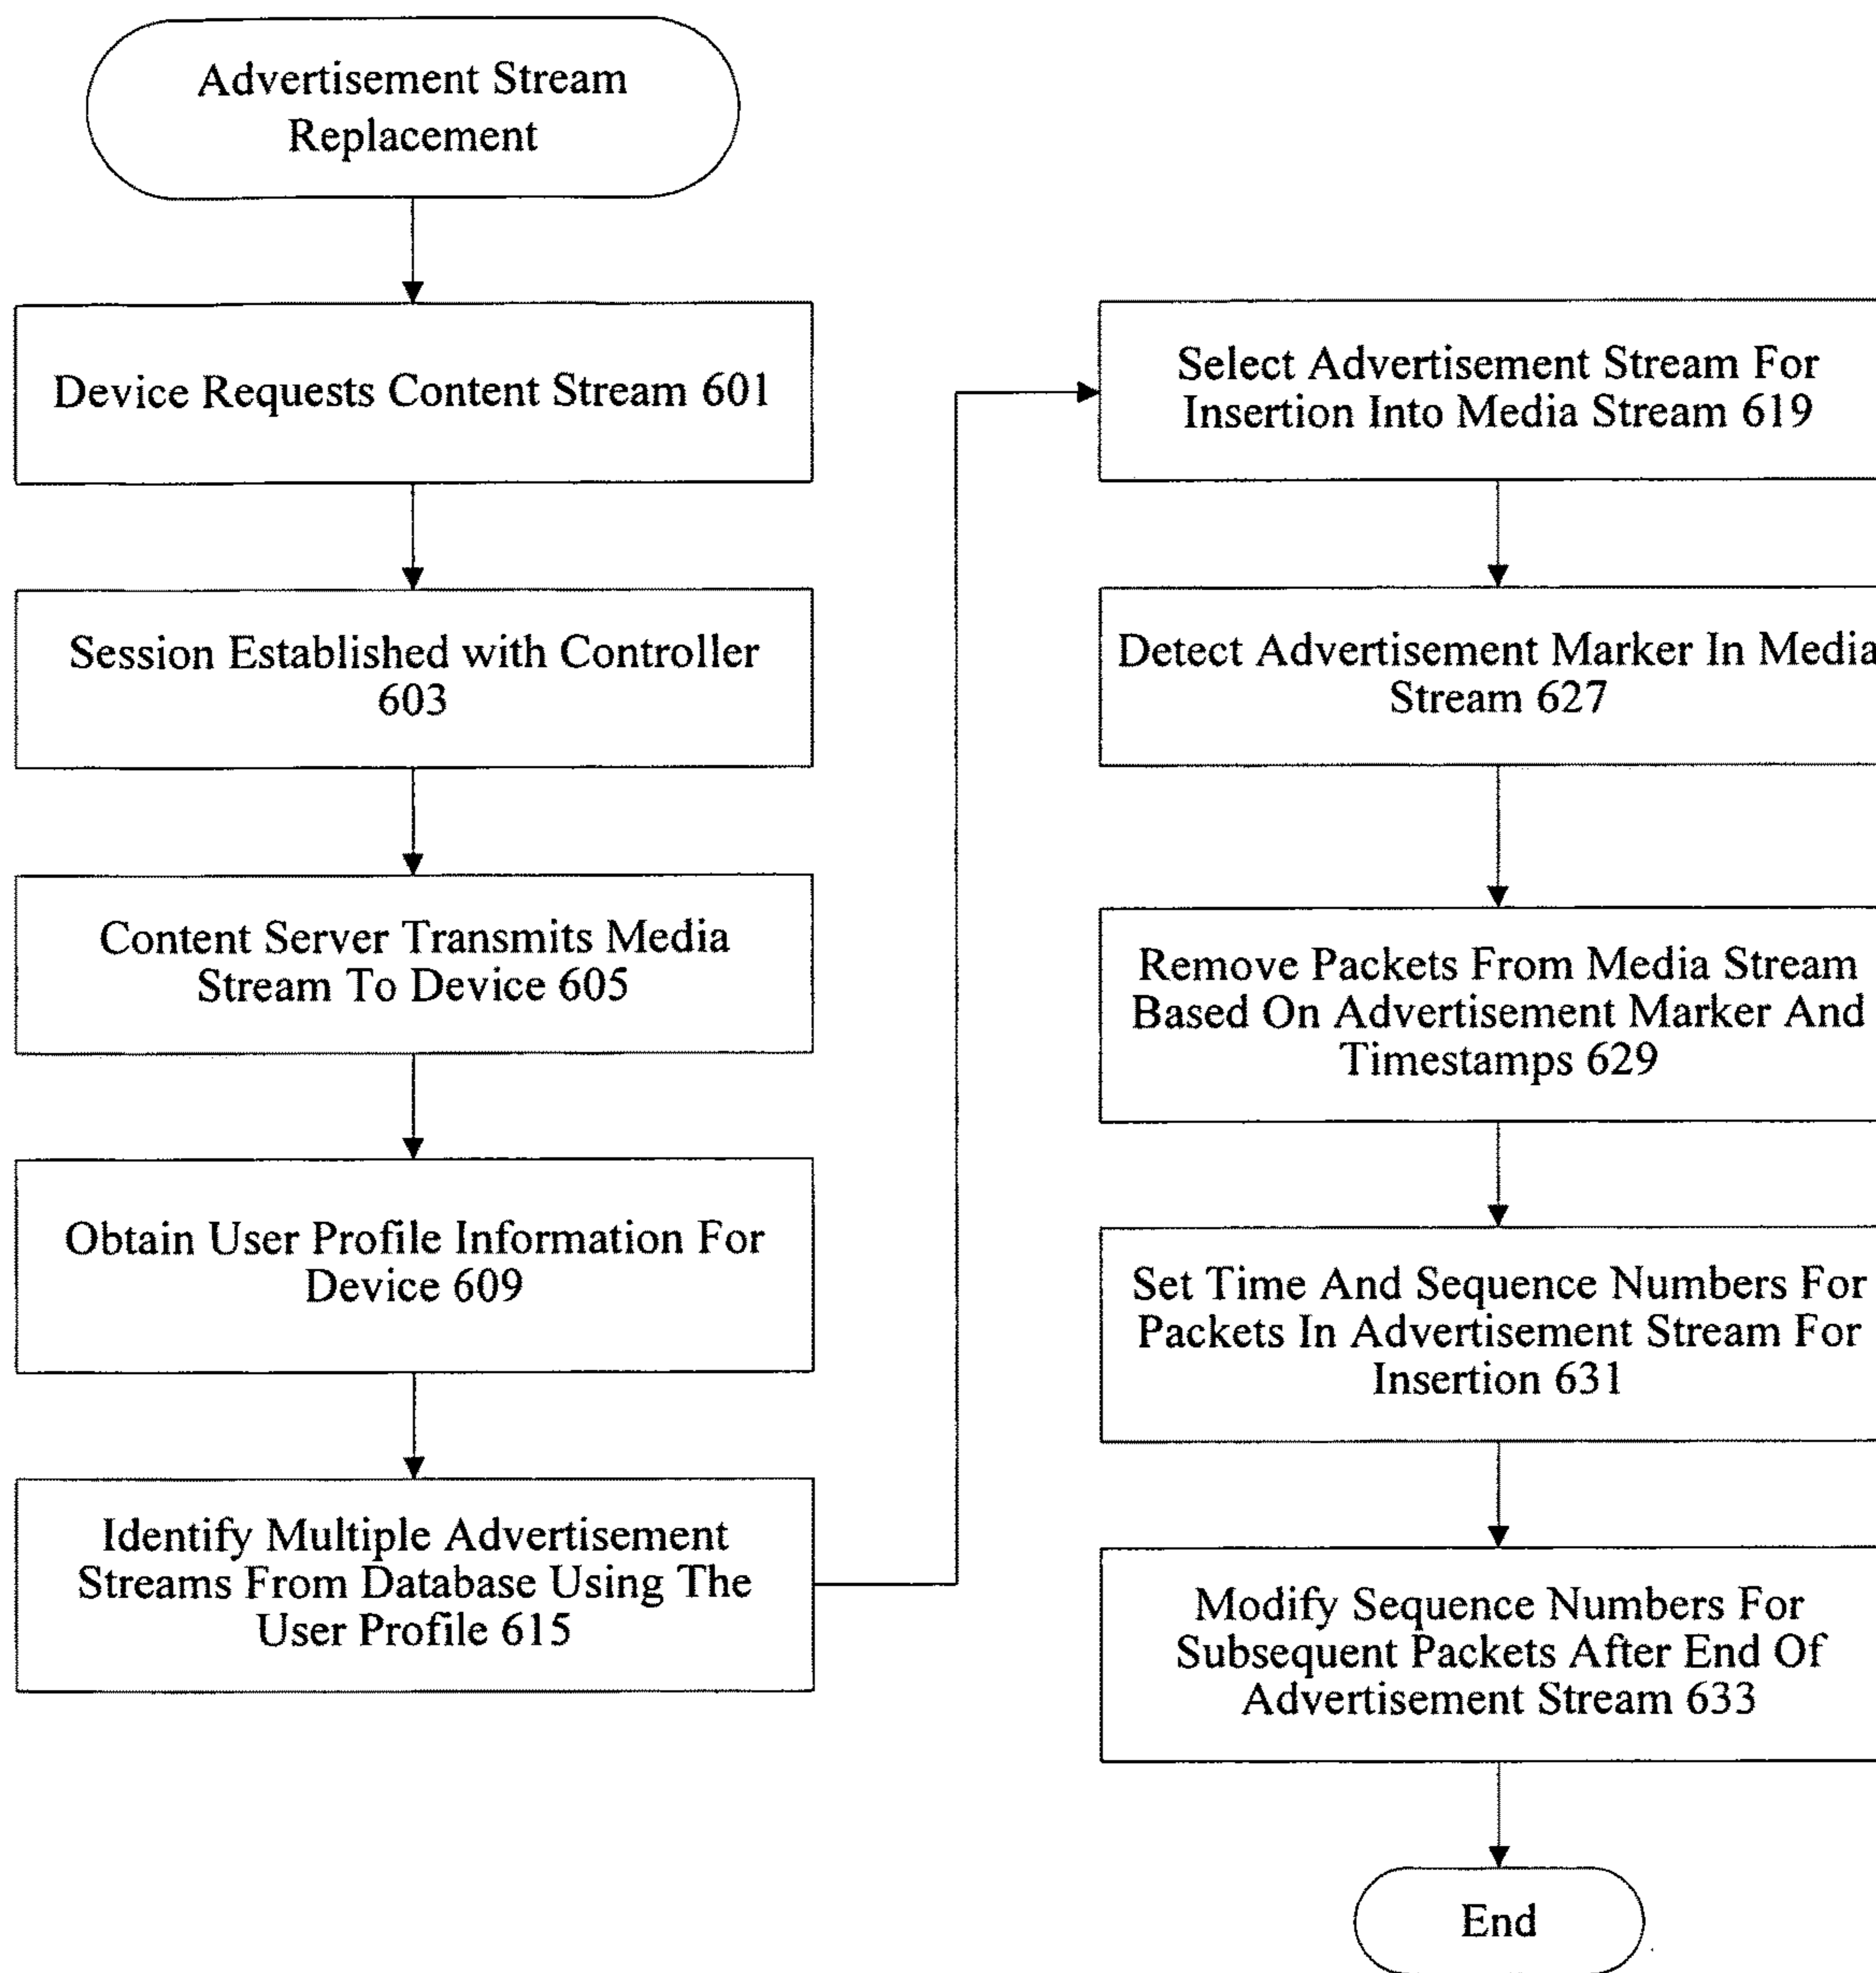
Advertisement Stream Replacement

Device Requests Content Stream 601

Session Established with Controller 603

Content Server Transmits Media Stream To Device 605

Obtain User Profile Information For Device 609

Identify Multiple Advertisement Streams From Database Using The User Profile 615

Select Advertisement Stream For Insertion Into Media Stream 619

Detect Advertisement Marker In Media Stream 627

Remove Packets From Media Stream Based On Advertisement Marker And Timestamps 629

Set Time And Sequence Numbers For Packets In Advertisement Stream For Insertion 631

Modify Sequence Numbers For Subsequent Packets After End Of Advertisement Stream 633

End